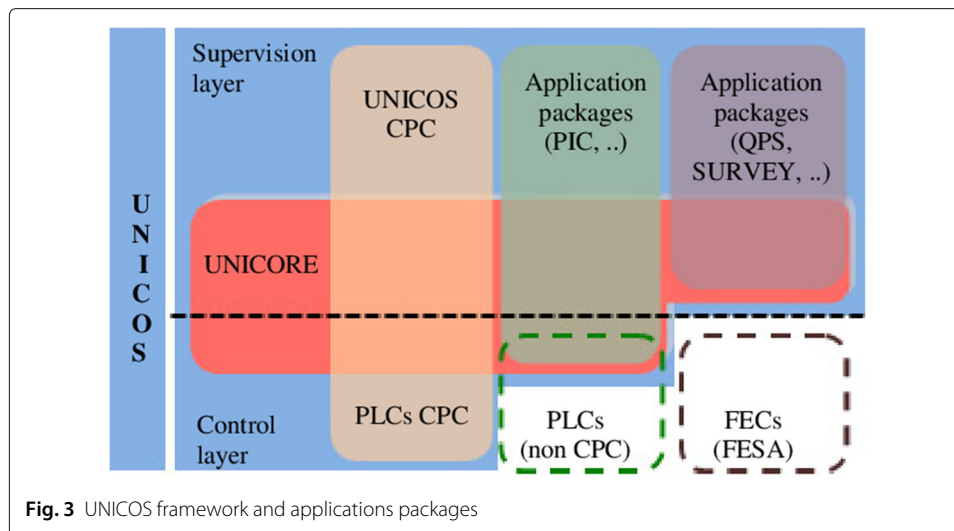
UNICOS

Supervision layer

UNICOS CPC

Application packages (PIC, ..)

Application packages (QPS, SURVEY, ..)

UNICORE

Control layer

PLCs CPC

PLCs (non CPC)

FECs (FESA)

**Fig. 3** UNICOS framework and applications packages